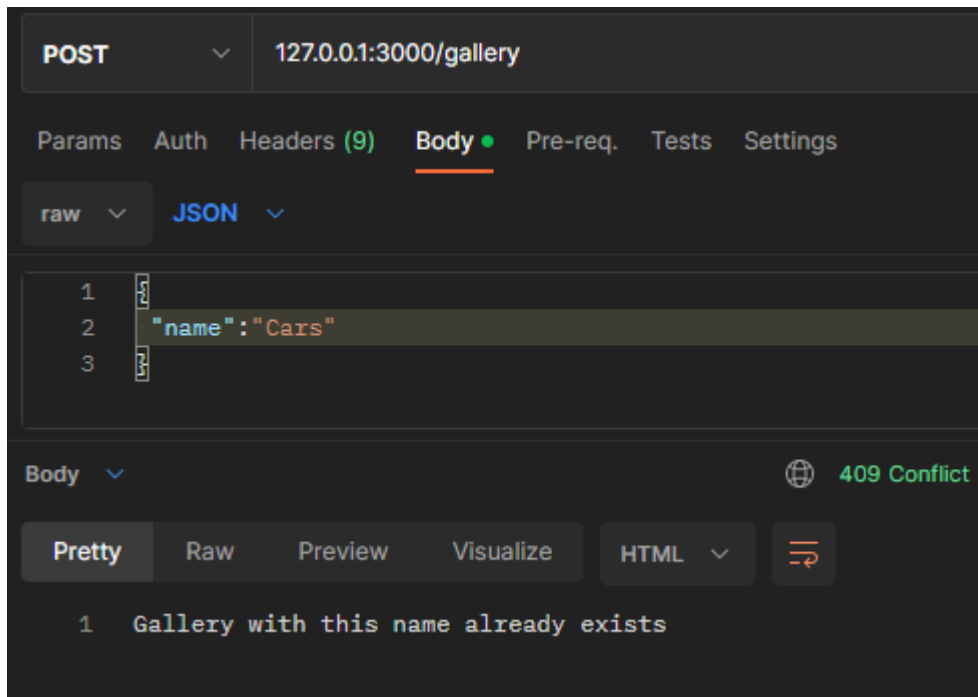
POST
127.0.0.1:3000/gallery

Params Auth Headers (9) Body Pre-req. Tests Settings

raw JSON

1 {
2 "name":"Cars"
3 }

Body

409 Conflict

Pretty Raw Preview Visualize HTML

1 Gallery with this name already exists